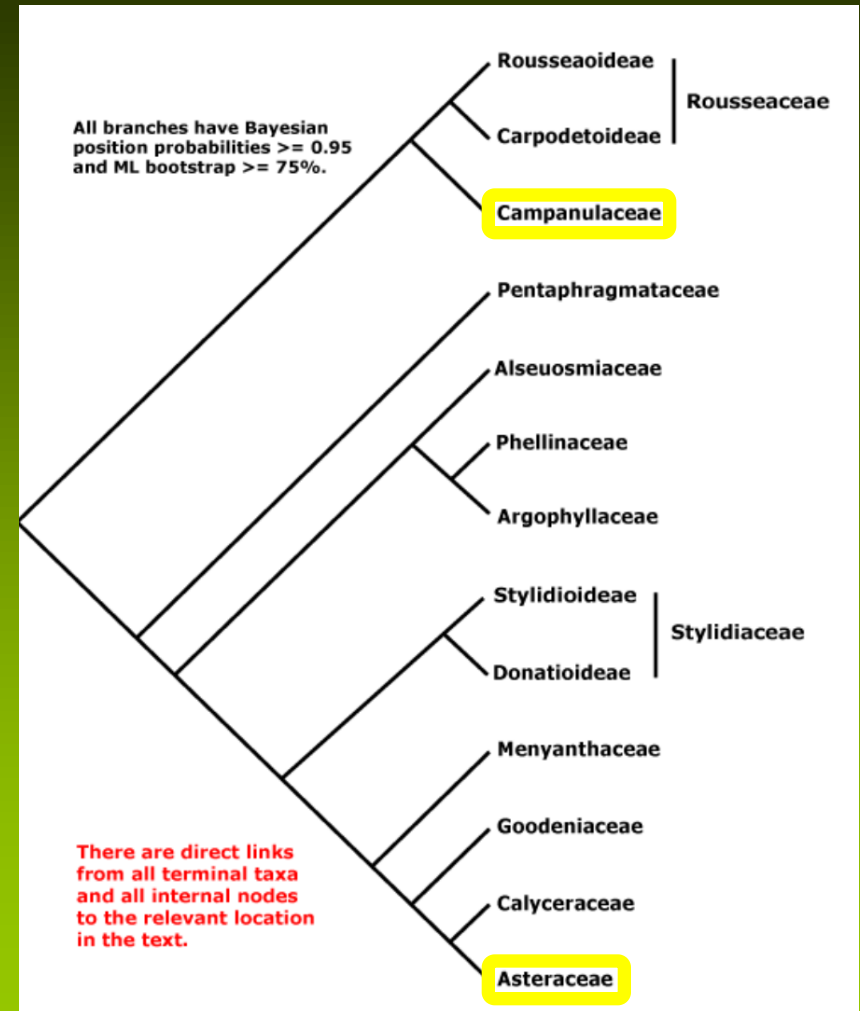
All branches have Bayesian position probabilities >= 0.95 and ML bootstrap >= 75%.

Rousseaoideae
Carpodetoideae
Rousseaceae
Campanulaceae
Pentaphragmataceae
Alseuosmiaceae
Phellinaceae
Argophyllaceae
Stylidioideae
Donatioideae
Stylidiaceae
Menyanthaceae
Goodeniaceae
Calyceraceae
Asteraceae

There are direct links from all terminal taxa and all internal nodes to the relevant location in the text.